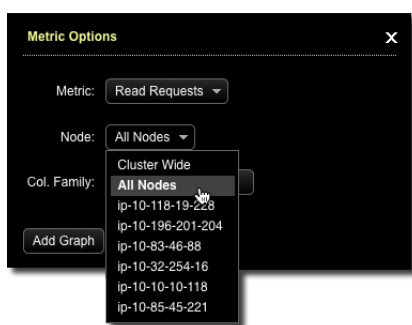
Metric Options

X

Metric: Read Requests

Node: All Nodes

Col. Family:

Add Graph

Cluster Wide
All Nodes
ip-10-118-19-228
ip-10-196-201-204
ip-10-83-46-88
ip-10-32-254-16
ip-10-10-10-118
ip-10-85-45-221